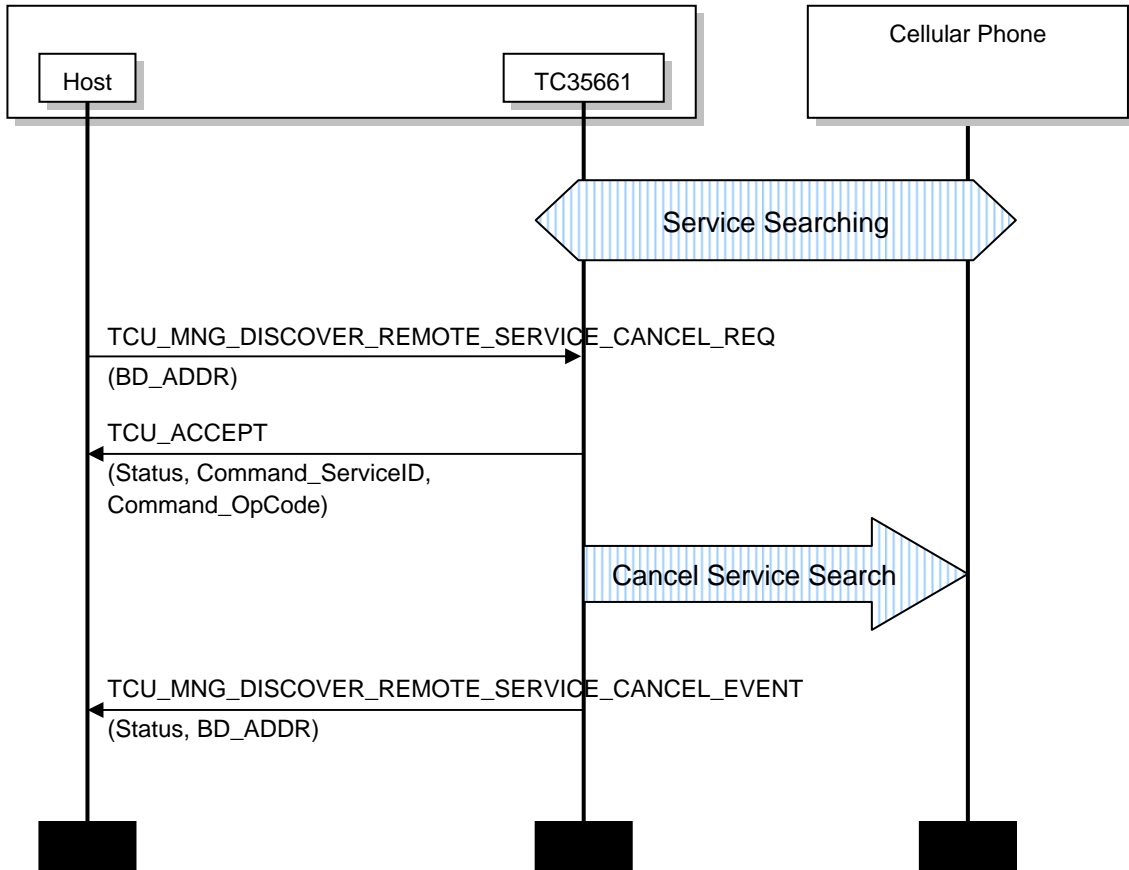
Host

TC35661

Cellular Phone

Service Searching

TCU_MNG_DISCOVER_REMOTE_SERVICE_CANCEL_REQ
(BD_ADDR)

TCU_ACCEPT
(Status, Command_ServiceID, Command_OpCode)

Cancel Service Search

TCU_MNG_DISCOVER_REMOTE_SERVICE_CANCEL_EVENT
(Status, BD_ADDR)